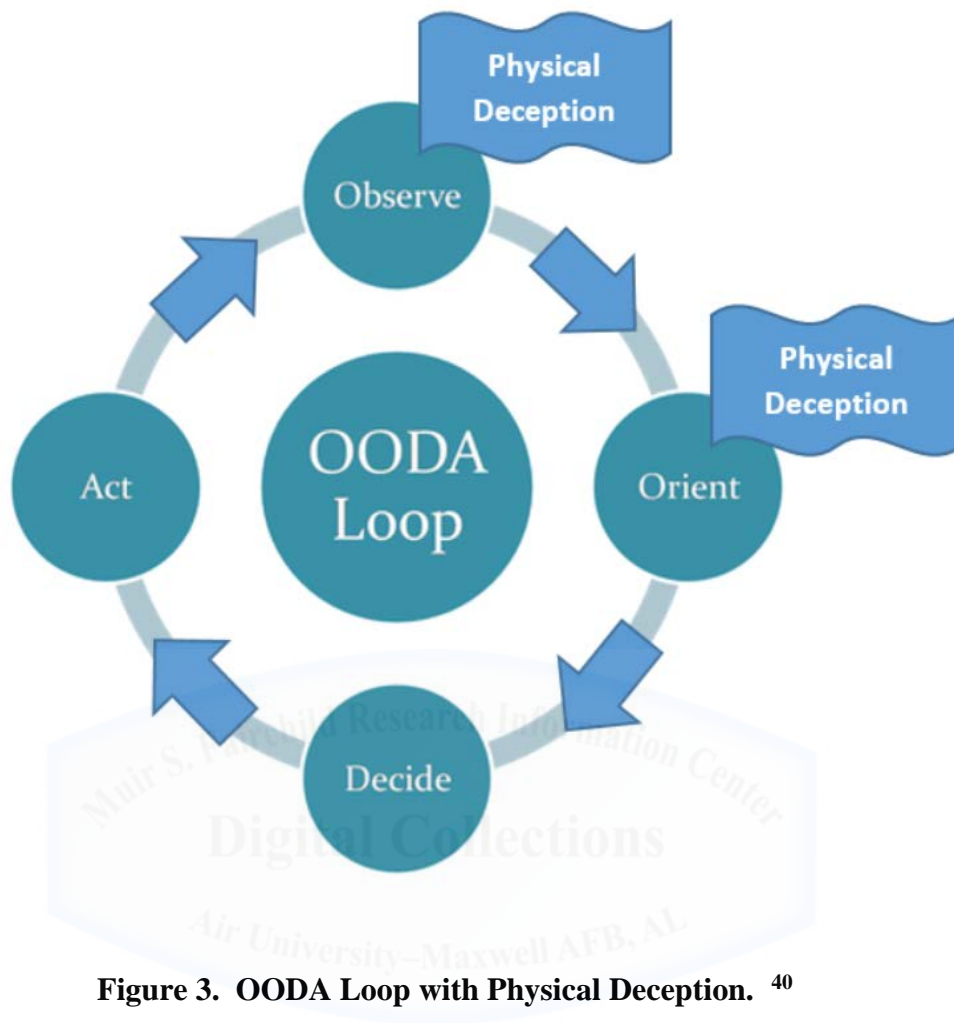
Physical Deception

Observe

Physical Deception

OODA Loop

Act

Orient

Decide

Muir S. Fairchild Research Information Center
Digital Collections
Air University–Maxwell AFB, AL

Figure 3. OODA Loop with Physical Deception. $^{40}$